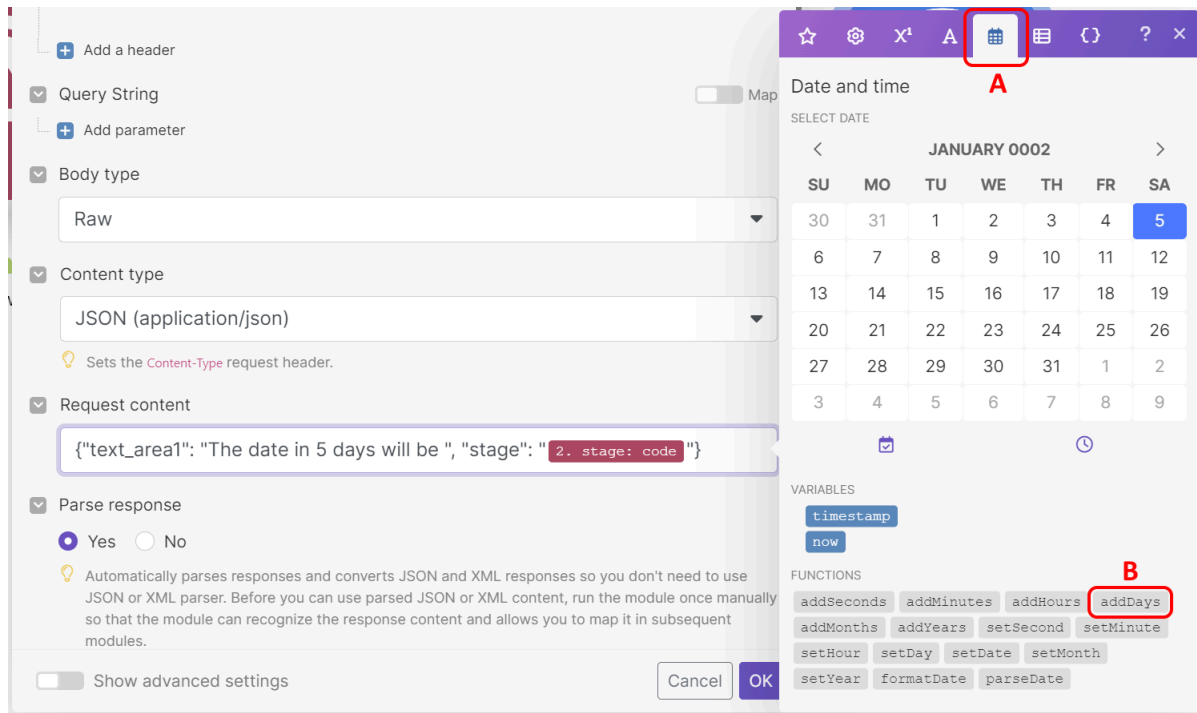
Add a header

Query String

Map

Add parameter

Body type

Raw

Content type

JSON (application/json)

Sets the Content-Type request header.

Request content

{"text_area1": "The date in 5 days will be ", "stage": "2. stage: code"}

Parse response

Yes No

Automatically parses responses and converts JSON and XML responses so you don't need to use JSON or XML parser. Before you can use parsed JSON or XML content, run the module once manually so that the module can recognize the response content and allows you to map it in subsequent modules.

Show advanced settings

Cancel OK

X¹ A { } ? ×

A

Date and time

SELECT DATE

JANUARY 0002

| SU | MO | TU | WE | TH | FR | SA |
|---|---|---|---|---|---|---|
| 30 | 31 | 1 | 2 | 3 | 4 | 5 |
| 6 | 7 | 8 | 9 | 10 | 11 | 12 |
| 13 | 14 | 15 | 16 | 17 | 18 | 19 |
| 20 | 21 | 22 | 23 | 24 | 25 | 26 |
| 27 | 28 | 29 | 30 | 31 | 1 | 2 |
| 3 | 4 | 5 | 6 | 7 | 8 | 9 |

VARIABLES

timestamp

now

FUNCTIONS

B

addSeconds addMinutes addHours addDays addMonths addYears setSecond setMinute setHour setDay setDate setMonth setYear formatDate parseDate